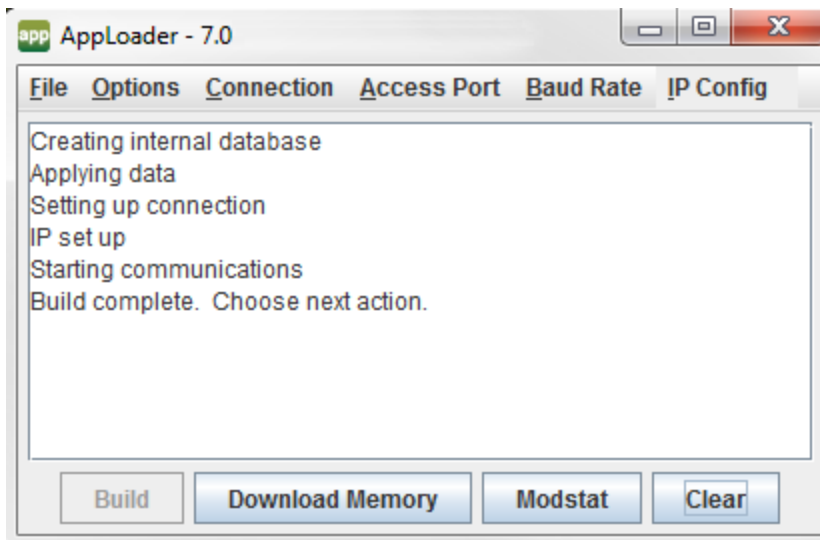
app AppLoader - 7.0

File Options Connection Access Port Baud Rate IP Config

Creating internal database
Applying data
Setting up connection
IP set up
Starting communications
Build complete. Choose next action.

Build Download Memory Modstat Clear